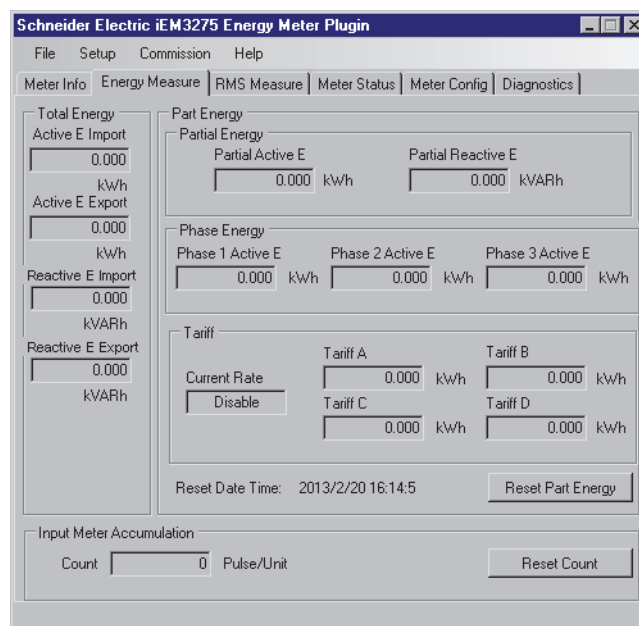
Schneider Electric iEM3275 Energy Meter Plugin

File Setup Commission Help

Meter Info | Energy Measure | RMS Measure | Meter Status | Meter Config | Diagnostics

Total Energy
Active E Import
0.000
kWh
Active E Export
0.000
kWh
Reactive E Import
0.000
kVARh
Reactive E Export
0.000
kVARh

Part Energy
Partial Energy
Partial Active E
0.000 kWh
Partial Reactive E
0.000 kVARh

Phase Energy
Phase 1 Active E
0.000 kWh
Phase 2 Active E
0.000 kWh
Phase 3 Active E
0.000 kWh

Tariff
Current Rate
Disable
Tariff A
0.000 kWh
Tariff B
0.000 kWh
Tariff C
0.000 kWh
Tariff D
0.000 kWh

Reset Date Time: 2013/2/20 16:14:5
Reset Part Energy

Input Meter Accumulation
Count 0 Pulse/Unit
Reset Count